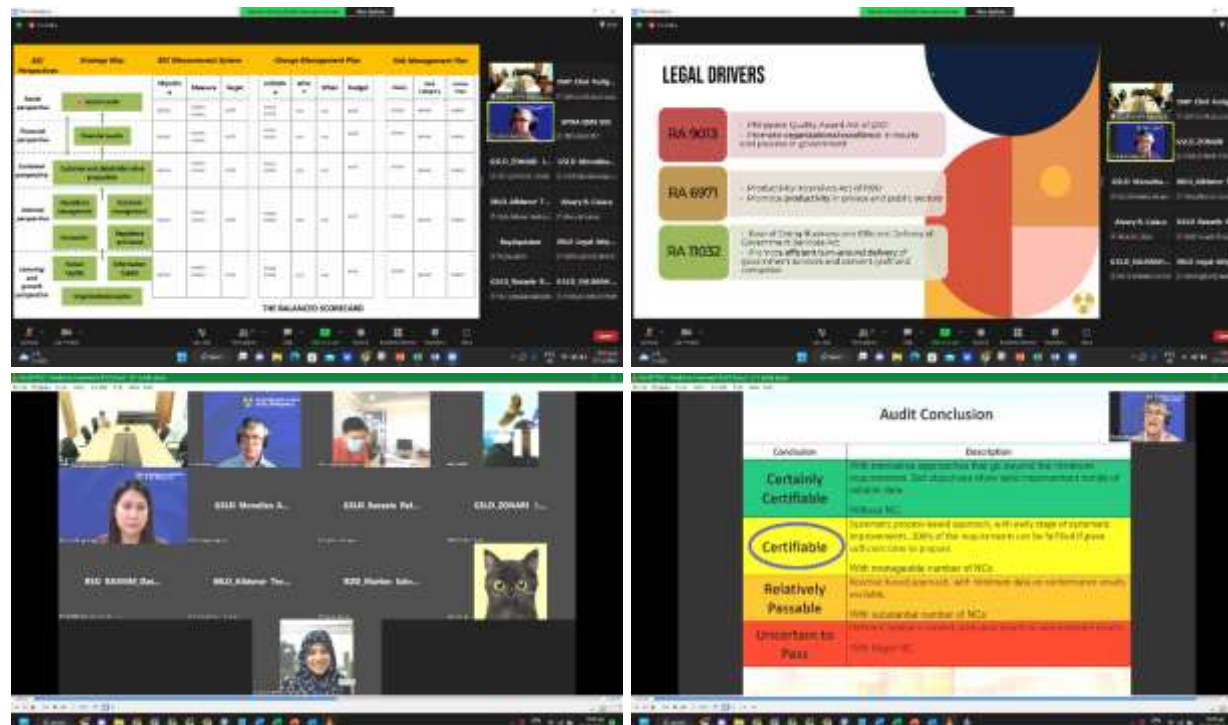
Strategy Map

Social perspective

Financial perspective

Customer perspective

Internal perspective

Learning and growth perspective

Financial results

Customer and stakeholder value proposition

Operations management

Customer management

Innovation

Regulatory and social

Human capital

Information capital

Organization capital

THE BALANCED SCORECARD

Change Management Plan

Risk Management Plan

LEGAL DRIVERS

RA 9013

- Philippine Quality Award Act of 2000
- Promote organizational excellence in results and process in government

RA 6971

- Productivity Incentives Act of 1990
- Promote productivity in private and public sectors

RA 11032

- Ease of Doing Business and Efficient Delivery of Government Services Act
- Promote efficient turn-around delivery of government services and prevent graft and corruption

GSLD_Menelias A...

GSLD_Rosario Pat...

GSLD_ZONARI I...

Audit Conclusion

| Conclusion | Description |
|---|---|
| Certainly Certifiable | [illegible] Without NC |
| Certifiable | Systematic process-based approach, with early stage of systematic improvements. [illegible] With manageable number of NCs |
| Relatively Passable | Reactive-based approach, with minimum data on conformance results available. With substantial number of NCs |
| Uncertain to Pass | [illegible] With Major NC |